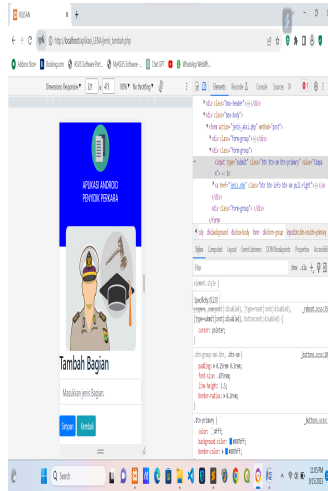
SIPANDAN

http://localhost/aplikasi_LENA/jenis_tambah.php

Adobe Store Booking.com IRS301 Software Pul... MyBIDS Software ... Chat GPT WhatsApp WebAP...

Dimensions: Responsive 321 x 473 100% No throttling

APLIKASI ANDROID PENYIDIK PERKARA

Tambah Bagian

Masukkan Jenis Bagian

Simpan Kembali

Elements Recorder Console Sources

<div class="box-header">...</div>
<div class="box-body">
<form action="jenis_aksi.php" method="post">
<div class="form-group">...</div>
<div class="form-group">
<input type="submit" class="btn btn-sm btn-primary" value="Simpan"> == $0
<a href="jenis.php" class="btn btn-info btn-sm pull-right">...</a>
</div>
<div class="form-group">...</div>
</form>

Styles Computed Layout Event Listeners DOM Breakpoints Properties Accessibility

Filter :hov .cls +

element.style {
}

Specificity: (0,2,0)
[type=reset]:not(:disabled), [type=submit]:not(:disabled), button:not(:disabled) {
cursor: pointer;
}

.btn-group-sm>.btn, .btn-sm {
padding: 0.25rem 0.5rem;
font-size: .875rem;
line-height: 1.5;
border-radius: 0.2rem;
}

.btn-primary {
color: #fff;
background-color: #007bff;
border-color: #007bff;
}

Q Search

12:55 PM
8/31/2023